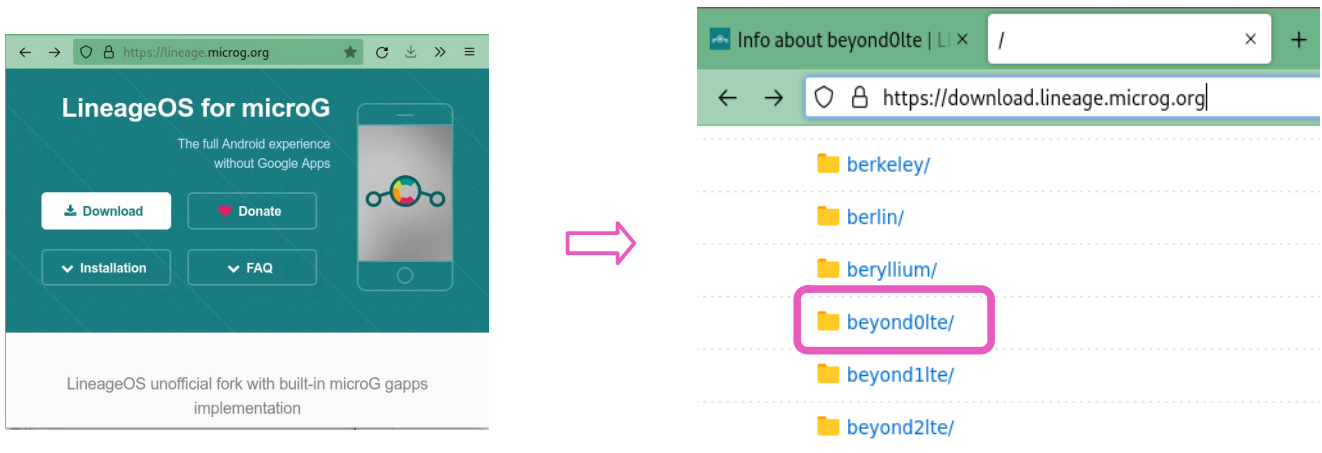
https://lineage.microg.org

LineageOS for microG

The full Android experience without Google Apps

Download

Donate

Installation

FAQ

LineageOS unofficial fork with built-in microG gapps implementation

Info about beyond0lte | Li

/

https://download.lineage.microg.org

berkeley/

berlin/

beryllium/

beyond0lte/

beyond1lte/

beyond2lte/